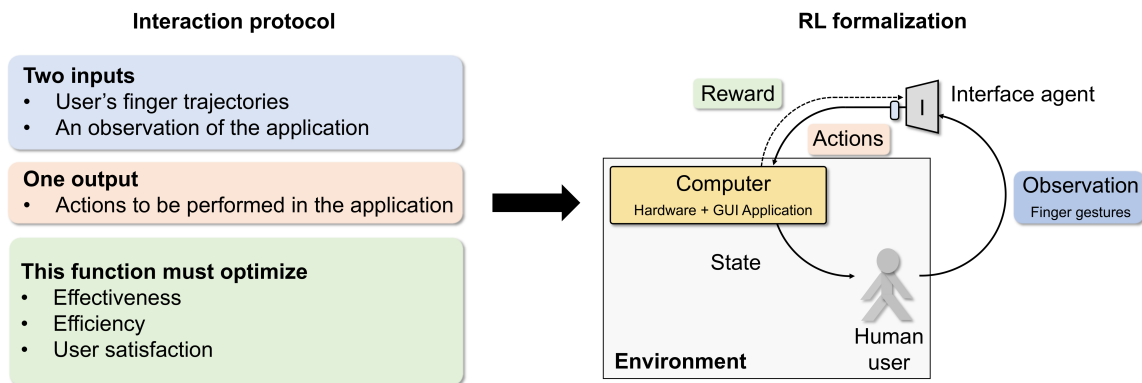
Interaction protocol

Two inputs
- User's finger trajectories
- An observation of the application

One output
- Actions to be performed in the application

This function must optimize
- Effectiveness
- Efficiency
- User satisfaction

RL formalization

Reward

I

Interface agent

Actions

Computer
Hardware + GUI Application

Observation
Finger gestures

State

Human user

Environment